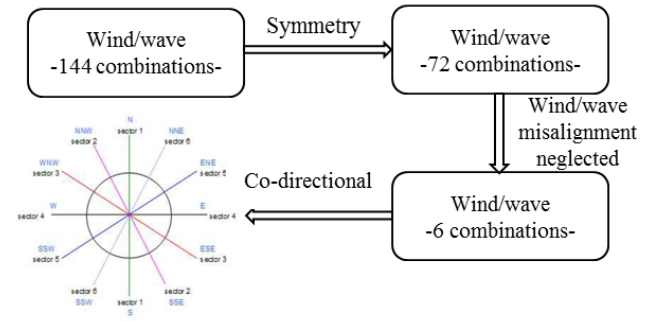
Wind/wave
-144 combinations-

Symmetry

Wind/wave
-72 combinations-

Wind/wave
misalignment
neglected

Co-directional

Wind/wave
-6 combinations-

N
sector 1

NNW
sector 2

NNE
sector 6

WNW
sector 3

ENE
sector 5

W
sector 4

E
sector 4

SSW
sector 5

ESE
sector 3

sector 6
SSW

sector 1
S

sector 2
SSE